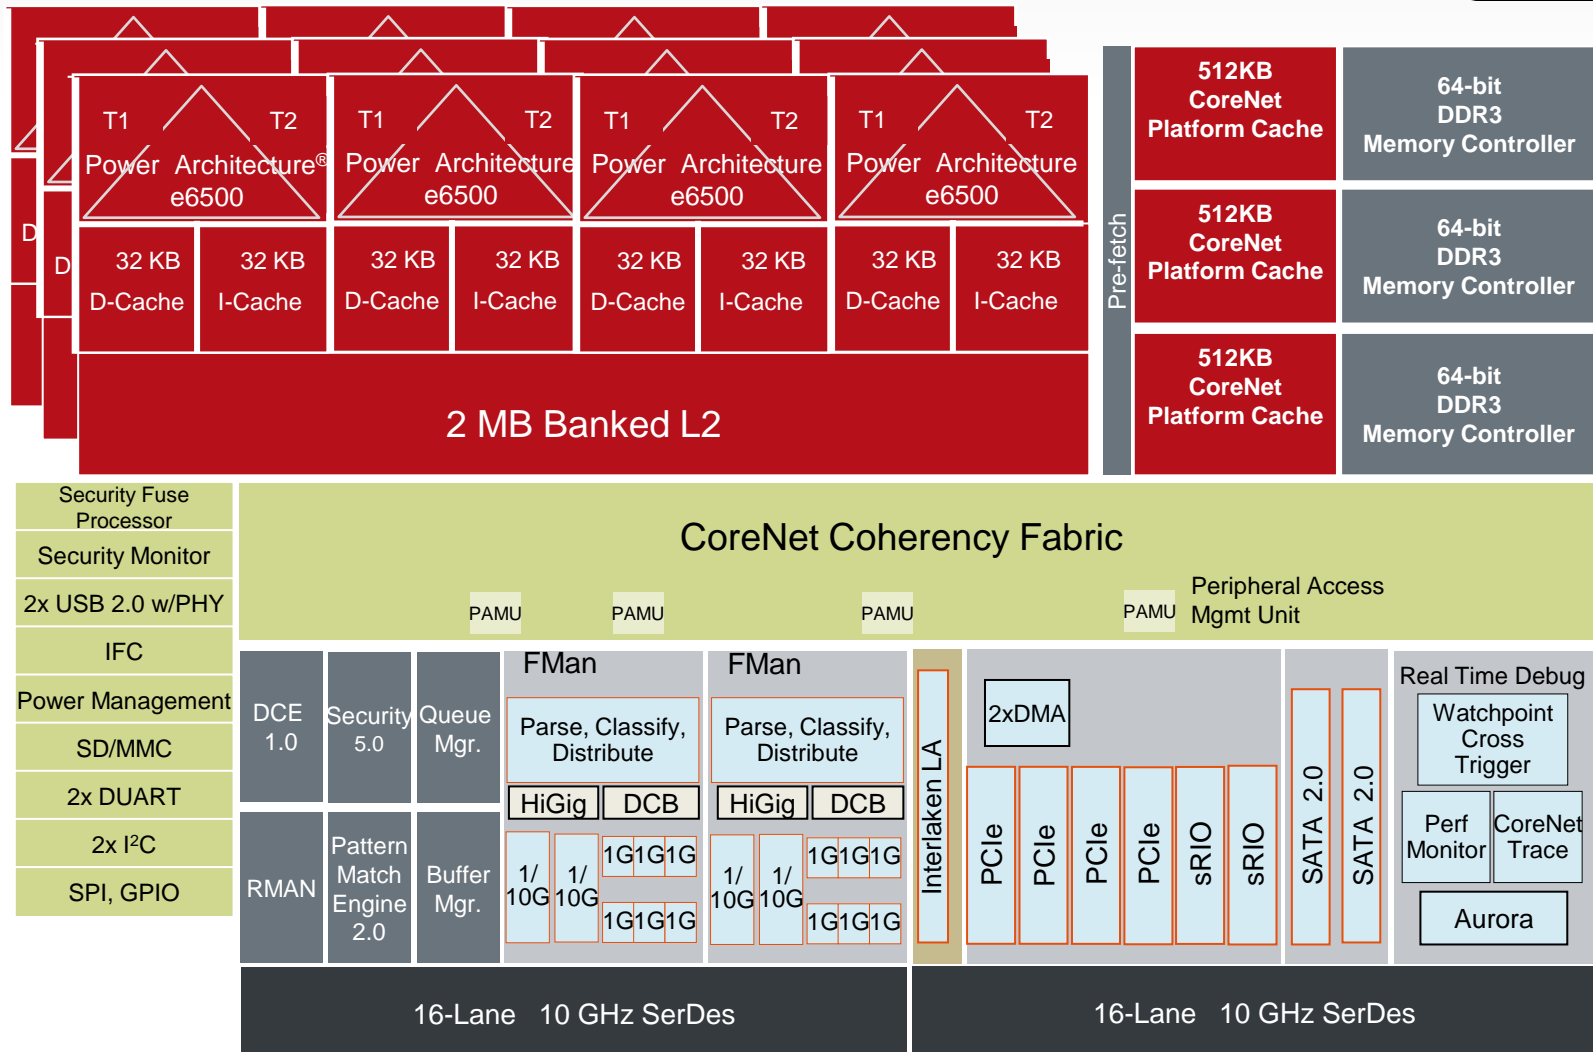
T1 T2
Power Architecture®
e6500

T1 T2
Power Architecture
e6500

T1 T2
Power Architecture
e6500

T1 T2
Power Architecture
e6500

32 KB D-Cache
32 KB I-Cache
32 KB D-Cache
32 KB I-Cache
32 KB D-Cache
32 KB I-Cache
32 KB D-Cache
32 KB I-Cache

D
D

2 MB Banked L2

Pre-fetch

512KB CoreNet Platform Cache
64-bit DDR3 Memory Controller
512KB CoreNet Platform Cache
64-bit DDR3 Memory Controller
512KB CoreNet Platform Cache
64-bit DDR3 Memory Controller

Security Fuse Processor
Security Monitor
2x USB 2.0 w/PHY
IFC
Power Management
SD/MMC
2x DUART
2x I$^2$C
SPI, GPIO

CoreNet Coherency Fabric

PAMU
PAMU
PAMU
PAMU
Peripheral Access Mgmt Unit

DCE 1.0
Security 5.0
Queue Mgr.
RMAN
Pattern Match Engine 2.0
Buffer Mgr.

FMan
Parse, Classify, Distribute
HiGig
DCB
1/ 10G
1/ 10G
1G 1G 1G
1G 1G 1G

FMan
Parse, Classify, Distribute
HiGig
DCB
1/ 10G
1/ 10G
1G 1G 1G
1G 1G 1G

Interlaken LA
2xDMA
PCIe
PCIe
PCIe
PCIe
sRIO
sRIO
SATA 2.0
SATA 2.0

Real Time Debug
Watchpoint Cross Trigger
Perf Monitor
CoreNet Trace
Aurora

16-Lane 10 GHz SerDes
16-Lane 10 GHz SerDes